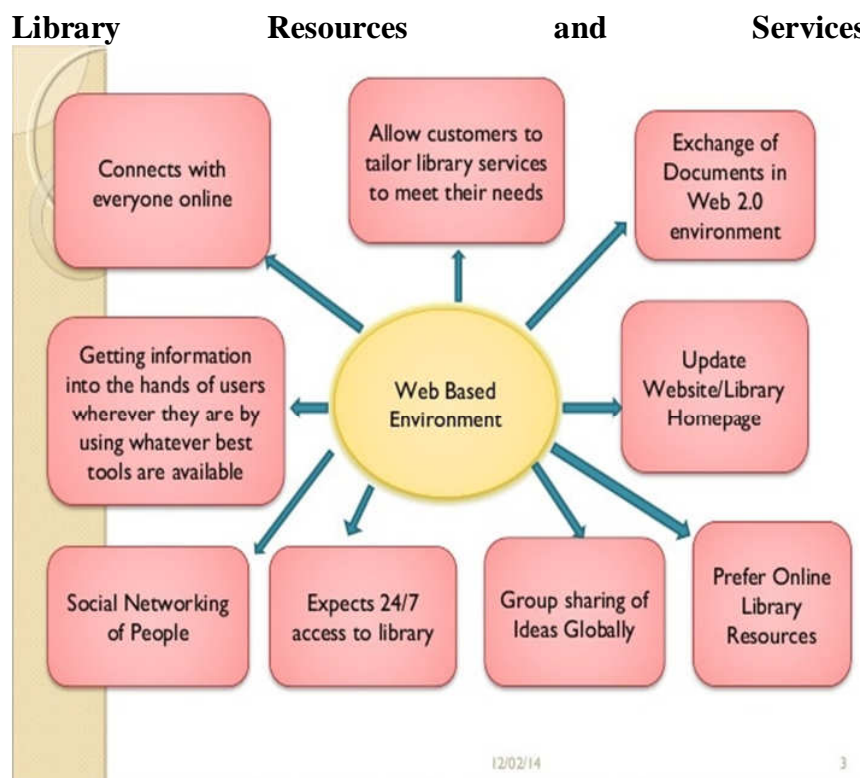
Library Resources and Services

Connects with everyone online

Allow customers to tailor library services to meet their needs

Exchange of Documents in Web 2.0 environment

Getting information into the hands of users wherever they are by using whatever best tools are available

Web Based Environment

Update Website/Library Homepage

Social Networking of People

Expects 24/7 access to library

Group sharing of Ideas Globally

Prefer Online Library Resources

12/02/14

3